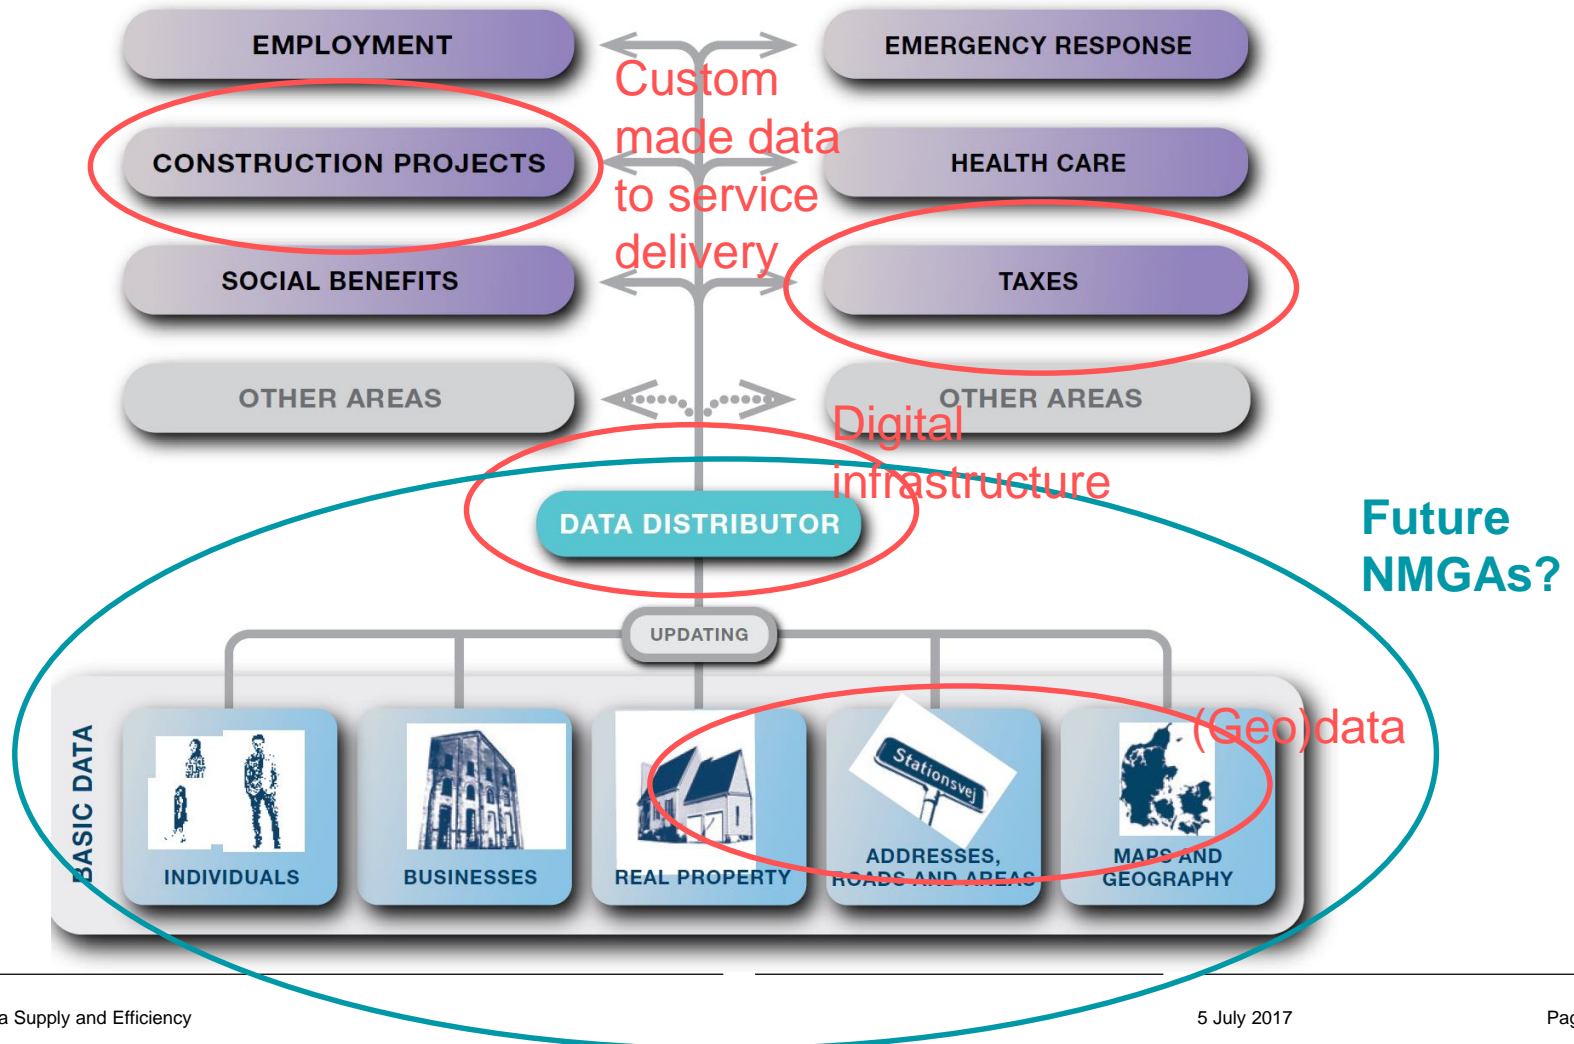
EMPLOYMENT

EMERGENCY RESPONSE

Custom made data to service delivery

CONSTRUCTION PROJECTS

HEALTH CARE

SOCIAL BENEFITS

TAXES

OTHER AREAS

OTHER AREAS

Digital infrastructure

DATA DISTRIBUTOR

Future NMGAs?

UPDATING

(Geo)data

BASIC DATA

INDIVIDUALS

BUSINESSES

REAL PROPERTY

Stationsvej

ADDRESSES, ROADS AND AREAS

MAPS AND GEOGRAPHY

a Supply and Efficiency

5 July 2017

Pag